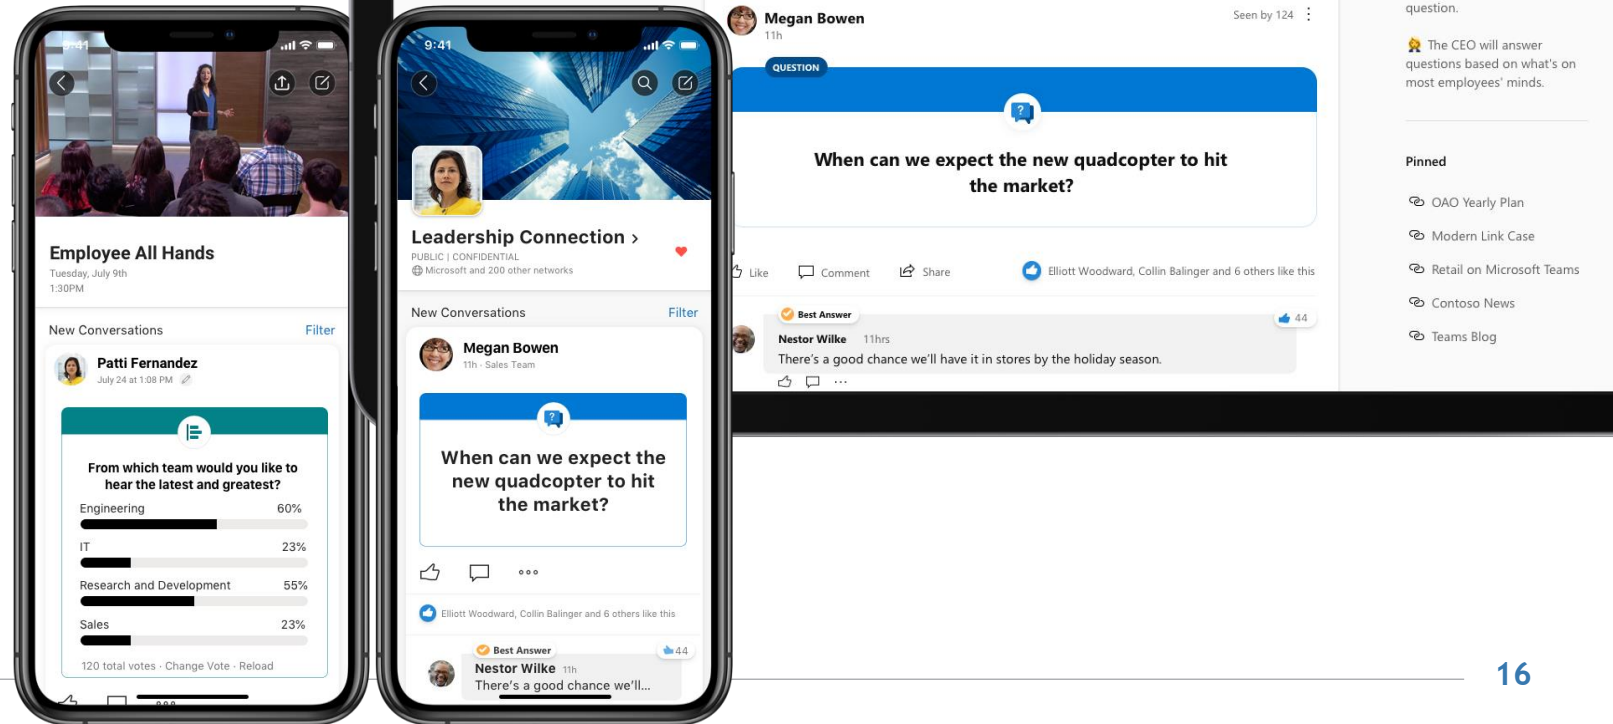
9:41

Employee All Hands
Tuesday, July 9th
1:30PM

New Conversations Filter

Patti Fernandez
July 24 at 1:08 PM

From which team would you like to hear the latest and greatest?

Engineering 60%

IT 23%

Research and Development 55%

Sales 23%

120 total votes · Change Vote · Reload

9:41

Leadership Connection >
PUBLIC | CONFIDENTIAL
Microsoft and 200 other networks

New Conversations Filter

Megan Bowen
11h · Sales Team

When can we expect the new quadcopter to hit the market?

Elliott Woodward, Collin Balinger and 6 others like this

Best Answer 44
Nestor Wilke 11h
There's a good chance we'll...

Megan Bowen
11h
Seen by 124

QUESTION

When can we expect the new quadcopter to hit the market?

Like Comment Share Elliott Woodward, Collin Balinger and 6 others like this

Best Answer 44
Nestor Wilke 11hrs
There's a good chance we'll have it in stores by the holiday season.

question.

The CEO will answer questions based on what's on most employees' minds.

Pinned

OAO Yearly Plan
Modern Link Case
Retail on Microsoft Teams
Contoso News
Teams Blog

16